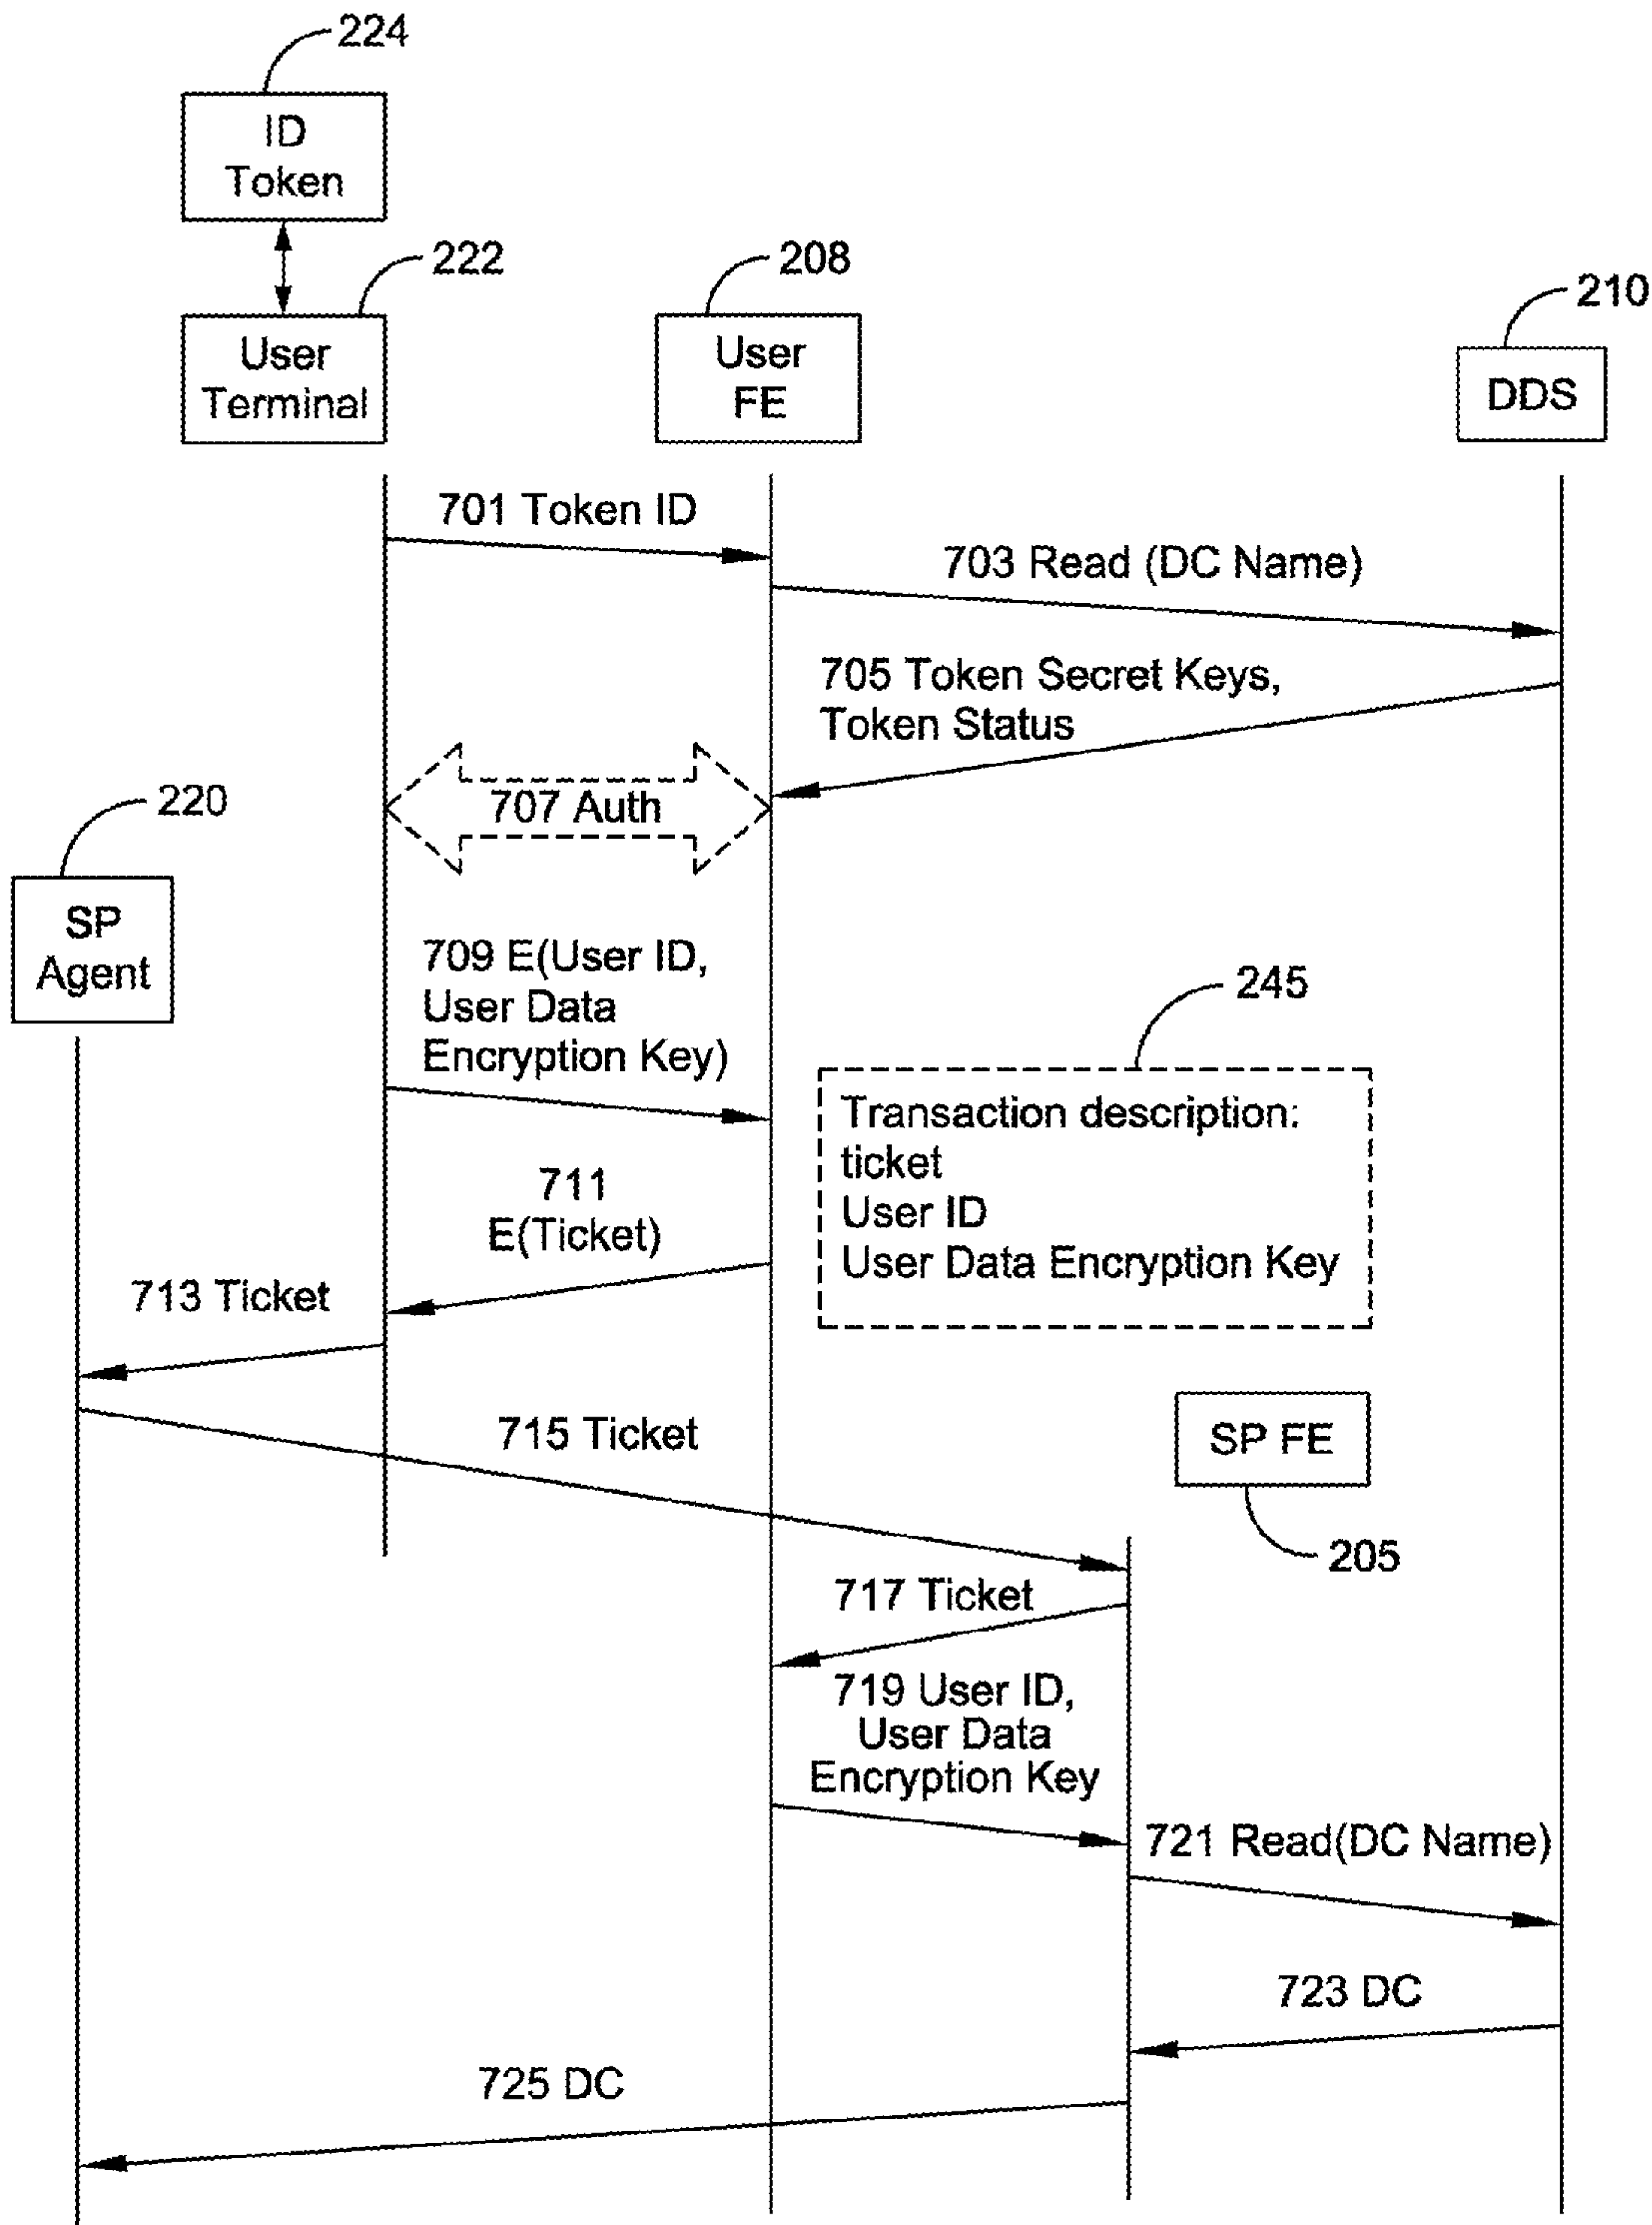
224
ID Token

222
User Terminal

208
User FE

210
DDS

701 Token ID

703 Read (DC Name)

705 Token Secret Keys, Token Status

707 Auth

220
SP Agent

709 E(User ID, User Data Encryption Key)

245
Transaction description:
ticket
User ID
User Data Encryption Key

711
E(Ticket)

713 Ticket

715 Ticket

SP FE
205

717 Ticket

719 User ID, User Data Encryption Key

721 Read(DC Name)

723 DC

725 DC